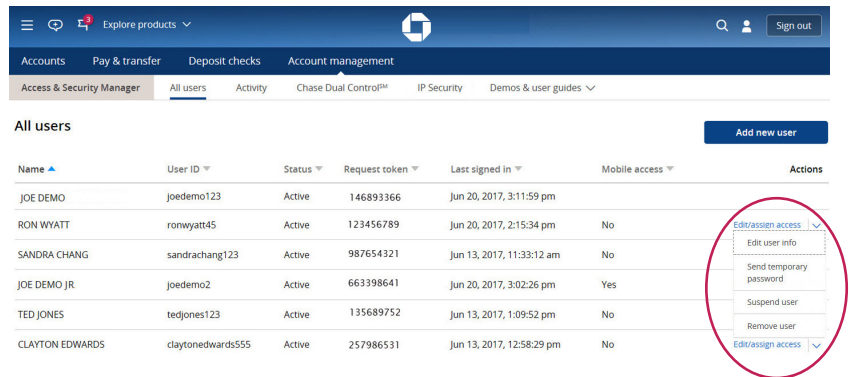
3 Explore products

Sign out

Accounts Pay & transfer Deposit checks Account management

Access & Security Manager All users Activity Chase Dual Control℠ IP Security Demos & user guides

All users

Add new user

| Name | User ID | Status | Request token | Last signed in | Mobile access | Actions |
|---|---|---|---|---|---|---|
| JOE DEMO | joedemo123 | Active | 146893366 | Jun 20, 2017, 3:11:59 pm | | |
| RON WYATT | ronwyatt45 | Active | 123456789 | Jun 20, 2017, 2:15:34 pm | No | Edit/assign access |
| SANDRA CHANG | sandrachang123 | Active | 987654321 | Jun 13, 2017, 11:33:12 am | No | |
| JOE DEMO JR | joedemo2 | Active | 663398641 | Jun 20, 2017, 3:02:26 pm | Yes | |
| TED JONES | tedjones123 | Active | 135689752 | Jun 13, 2017, 1:09:52 pm | No | |
| CLAYTON EDWARDS | claytonedwards555 | Active | 257986531 | Jun 13, 2017, 12:58:29 pm | No | Edit/assign access |

Edit user info
Send temporary password
Suspend user
Remove user